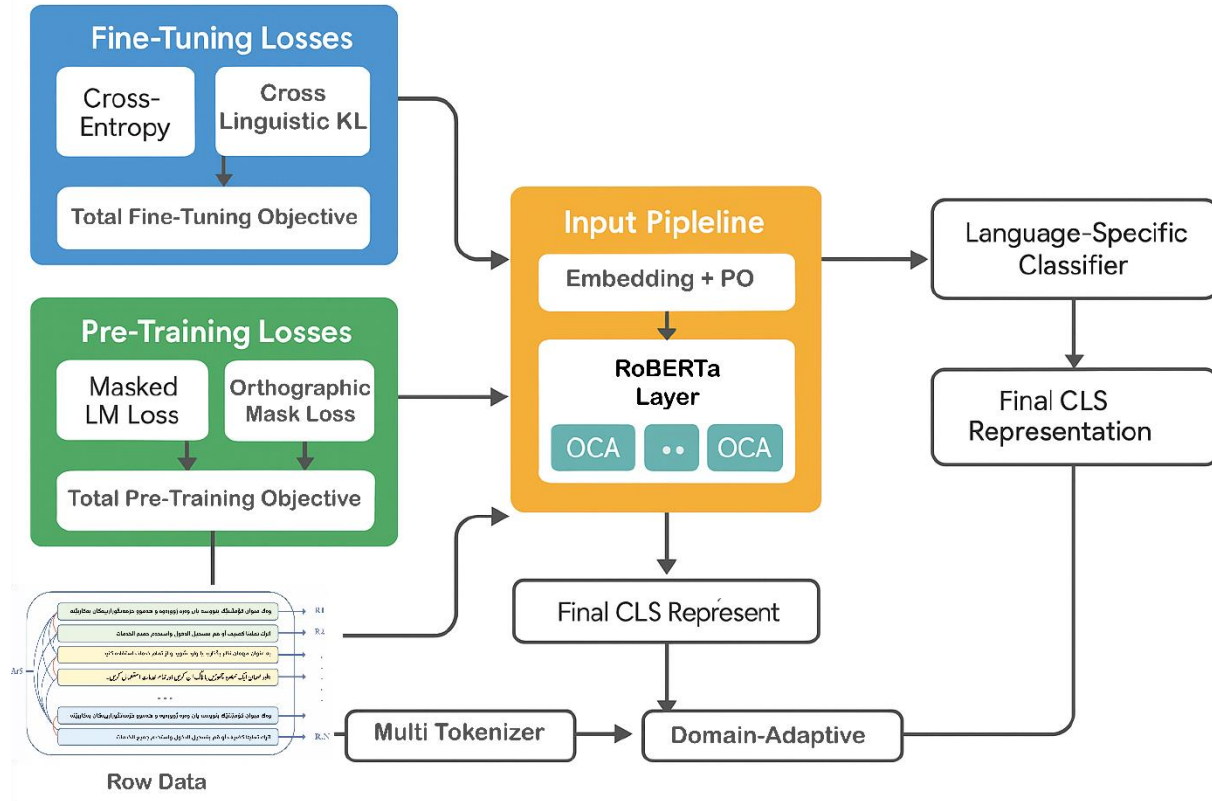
Fine-Tuning Losses

Cross-Entropy

Cross Linguistic KL

Total Fine-Tuning Objective

Pre-Training Losses

Masked LM Loss

Orthographic Mask Loss

Total Pre-Training Objective

Input Pipleline

Embedding + PO

RoBERTa Layer

OCA

••

OCA

Language-Specific Classifier

Final CLS Representation

Final CLS Represent

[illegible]

R1

R2

Ar5

...

R.N

Row Data

Multi Tokenizer

Domain-Adaptive